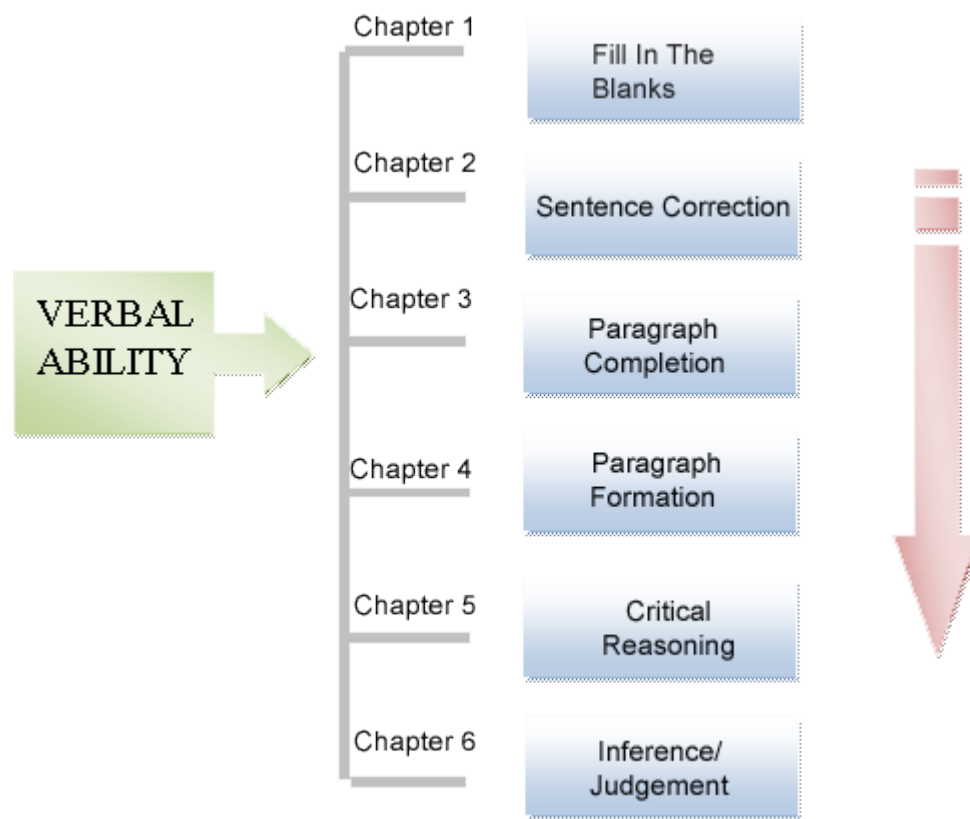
VERBAL ABILITY

Chapter 1

Fill In The Blanks

Chapter 2

Sentence Correction

Chapter 3

Paragraph Completion

Chapter 4

Paragraph Formation

Chapter 5

Critical Reasoning

Chapter 6

Inference/ Judgement